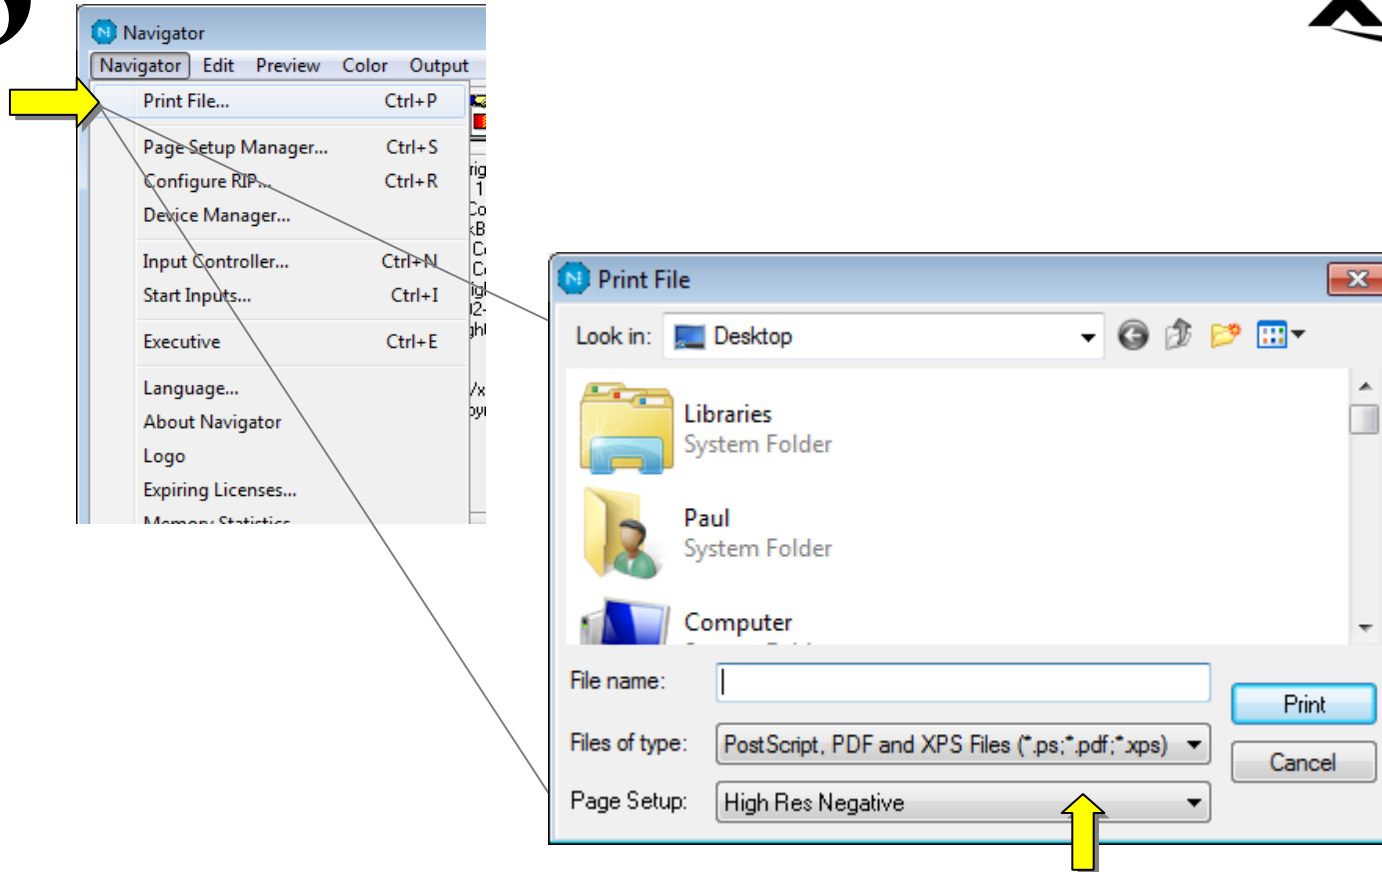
Navigator
Navigator Edit Preview Color Output
Print File... Ctrl+P
Page Setup Manager... Ctrl+S
Configure RIP... Ctrl+R
Device Manager...
Input Controller... Ctrl+N
Start Inputs... Ctrl+I
Executive Ctrl+E
Language...
About Navigator
Logo
Expiring Licenses...
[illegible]

Print File
Look in: Desktop
Libraries
System Folder
Paul
System Folder
Computer
File name:
Files of type: PostScript, PDF and XPS Files (*.ps;*.pdf;*.xps)
Page Setup: High Res Negative
Print
Cancel